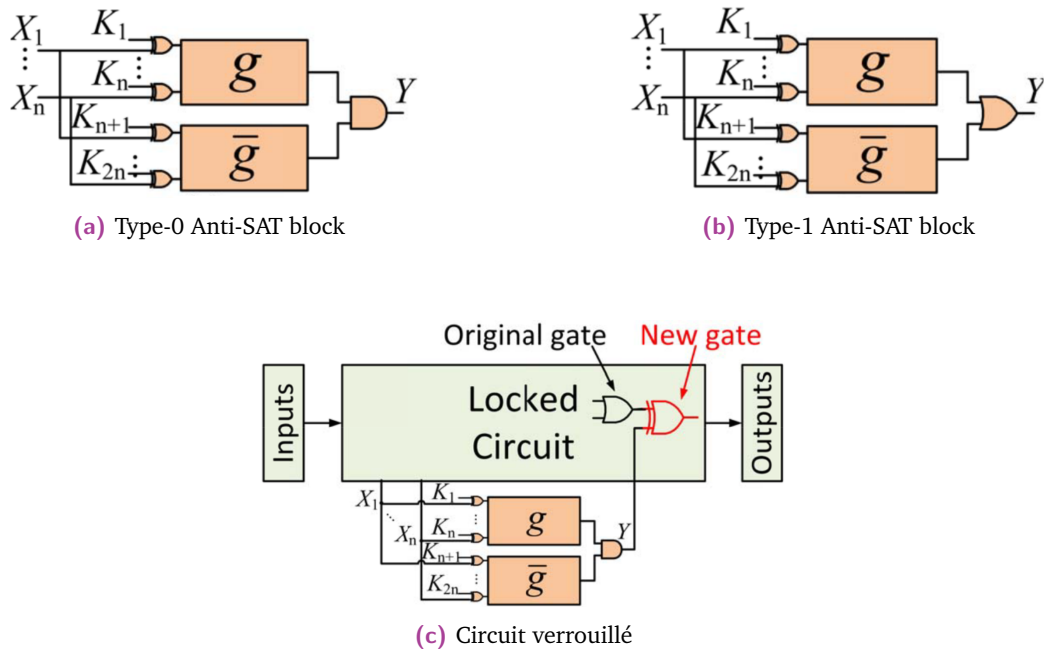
$X_1$
$\vdots$
$X_n$
$K_1$
$K_n$
$K_{n+1}$
$K_{2n}$
$g$
$\overline{g}$
$Y$

**(a)** Type-0 Anti-SAT block

$X_1$
$\vdots$
$X_n$
$K_1$
$K_n$
$K_{n+1}$
$K_{2n}$
$g$
$\overline{g}$
$Y$

**(b)** Type-1 Anti-SAT block

Original gate
New gate
Inputs
Locked Circuit
Outputs
$X_1$
$X_n$
$K_1$
$K_n$
$K_{n+1}$
$K_{2n}$
$g$
$\overline{g}$
$Y$

**(c)** Circuit verrouillé